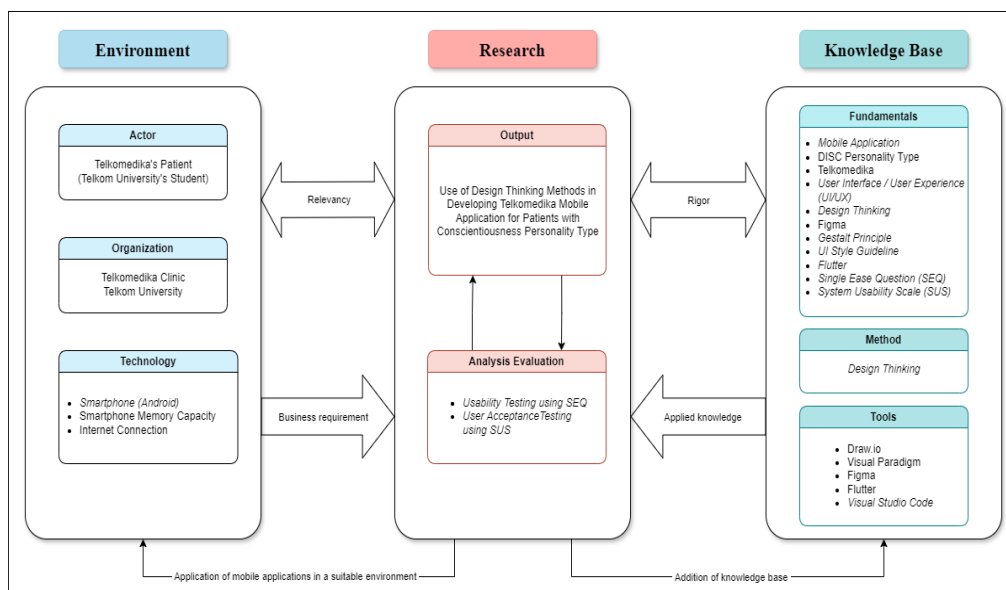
Environment

Research

Knowledge Base

Actor

Telkomedika's Patient (Telkom University's Student)

Organization

Telkomedika Clinic Telkom University

Technology

- Smartphone (Android)
- Smartphone Memory Capacity
- Internet Connection

Relevancy

Business requirement

Output

Use of Design Thinking Methods in Developing Telkomedika Mobile Application for Patients with Conscientiousness Personality Type

Analysis Evaluation

- Usability Testing using SEQ
- User AcceptanceTesting using SUS

Rigor

Applied knowledge

Fundamentals

- Mobile Application
- DISC Personality Type
- Telkomedika
- User Interface / User Experience (UI/UX)
- Design Thinking
- Figma
- Gestalt Principle
- UI Style Guideline
- Flutter
- Single Ease Question (SEQ)
- System Usability Scale (SUS)

Method

Design Thinking

Tools

- Draw.io
- Visual Paradigm
- Figma
- Flutter
- Visual Studio Code

Application of mobile applications in a suitable environment

Addition of knowledge base